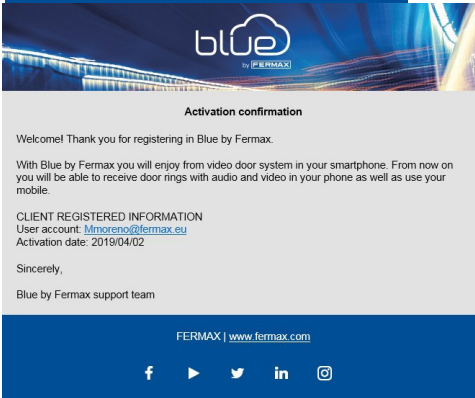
blue
by FERMAX

Activation confirmation

Welcome! Thank you for registering in Blue by Fermax.

With Blue by Fermax you will enjoy from video door system in your smartphone. From now on you will be able to receive door rings with audio and video in your phone as well as use your mobile.

CLIENT REGISTERED INFORMATION
User account: Mmoreno@fermax.eu
Activation date: 2019/04/02

Sincerely,

Blue by Fermax support team

FERMAX | www.fermax.com